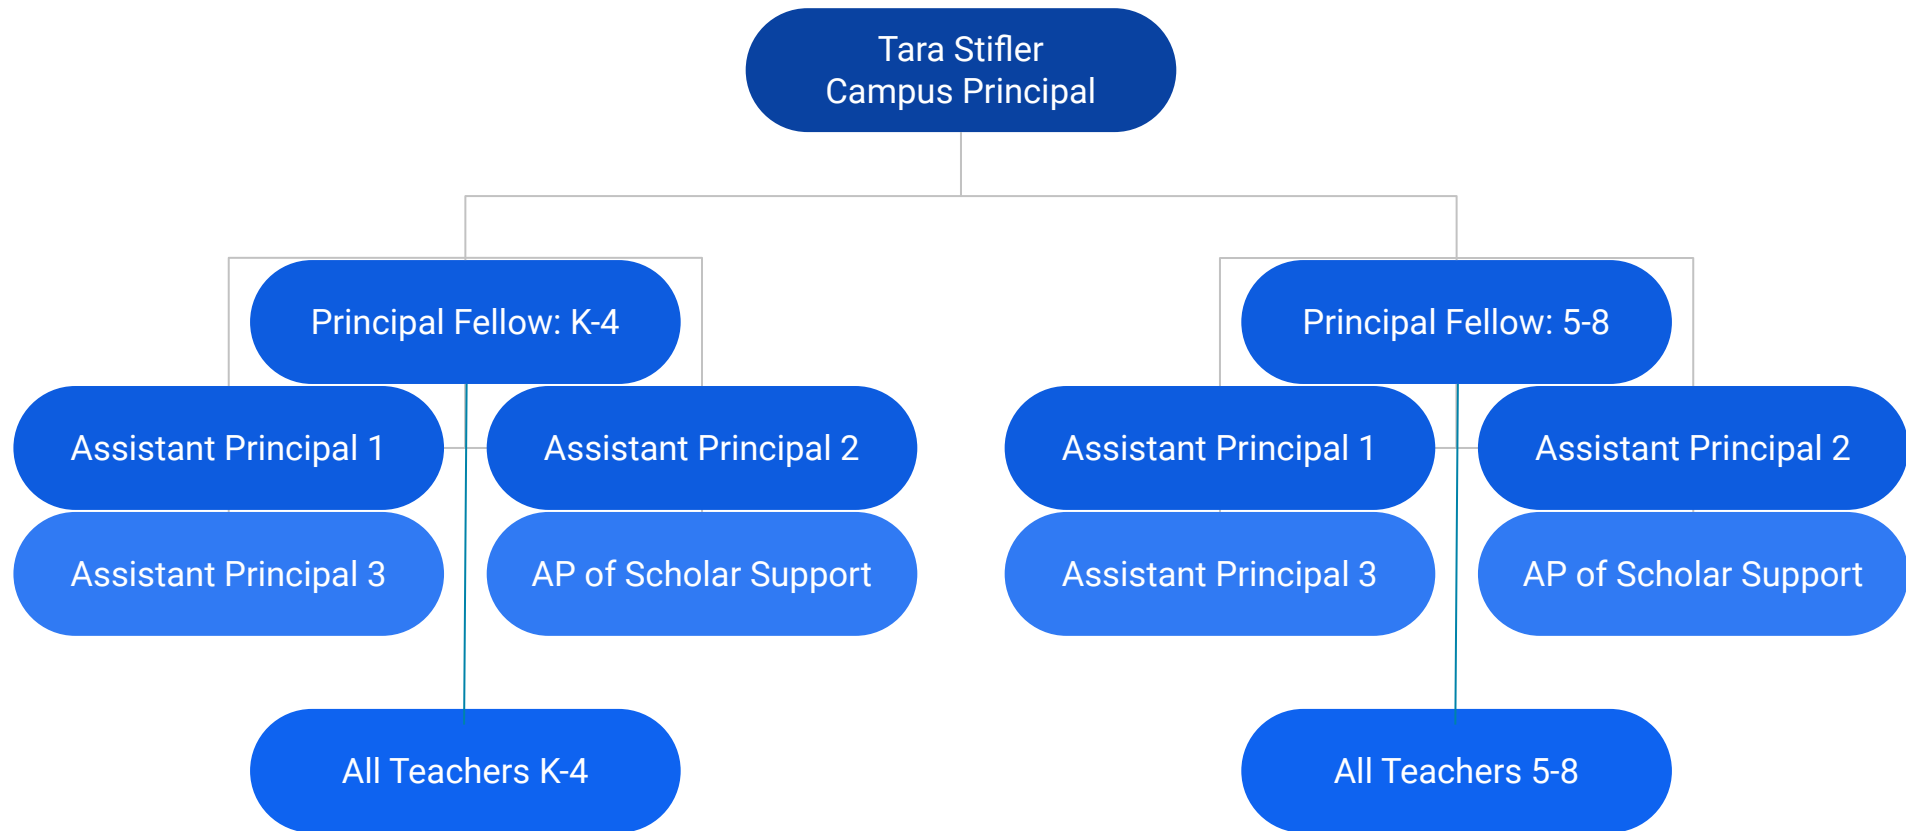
Tara Stifler
Campus Principal

Principal Fellow: K-4

Assistant Principal 1

Assistant Principal 2

Assistant Principal 3

AP of Scholar Support

All Teachers K-4

Principal Fellow: 5-8

Assistant Principal 1

Assistant Principal 2

Assistant Principal 3

AP of Scholar Support

All Teachers 5-8